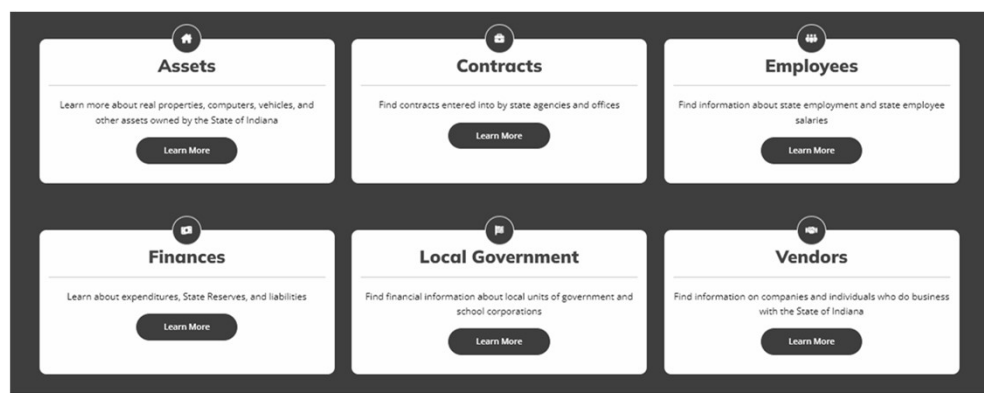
Assets

Learn more about real properties, computers, vehicles, and other assets owned by the State of Indiana

Learn More

Contracts

Find contracts entered into by state agencies and offices

Learn More

Employees

Find information about state employment and state employee salaries

Learn More

Finances

Learn about expenditures, State Reserves, and liabilities

Learn More

Local Government

Find financial information about local units of government and school corporations

Learn More

Vendors

Find information on companies and individuals who do business with the State of Indiana

Learn More